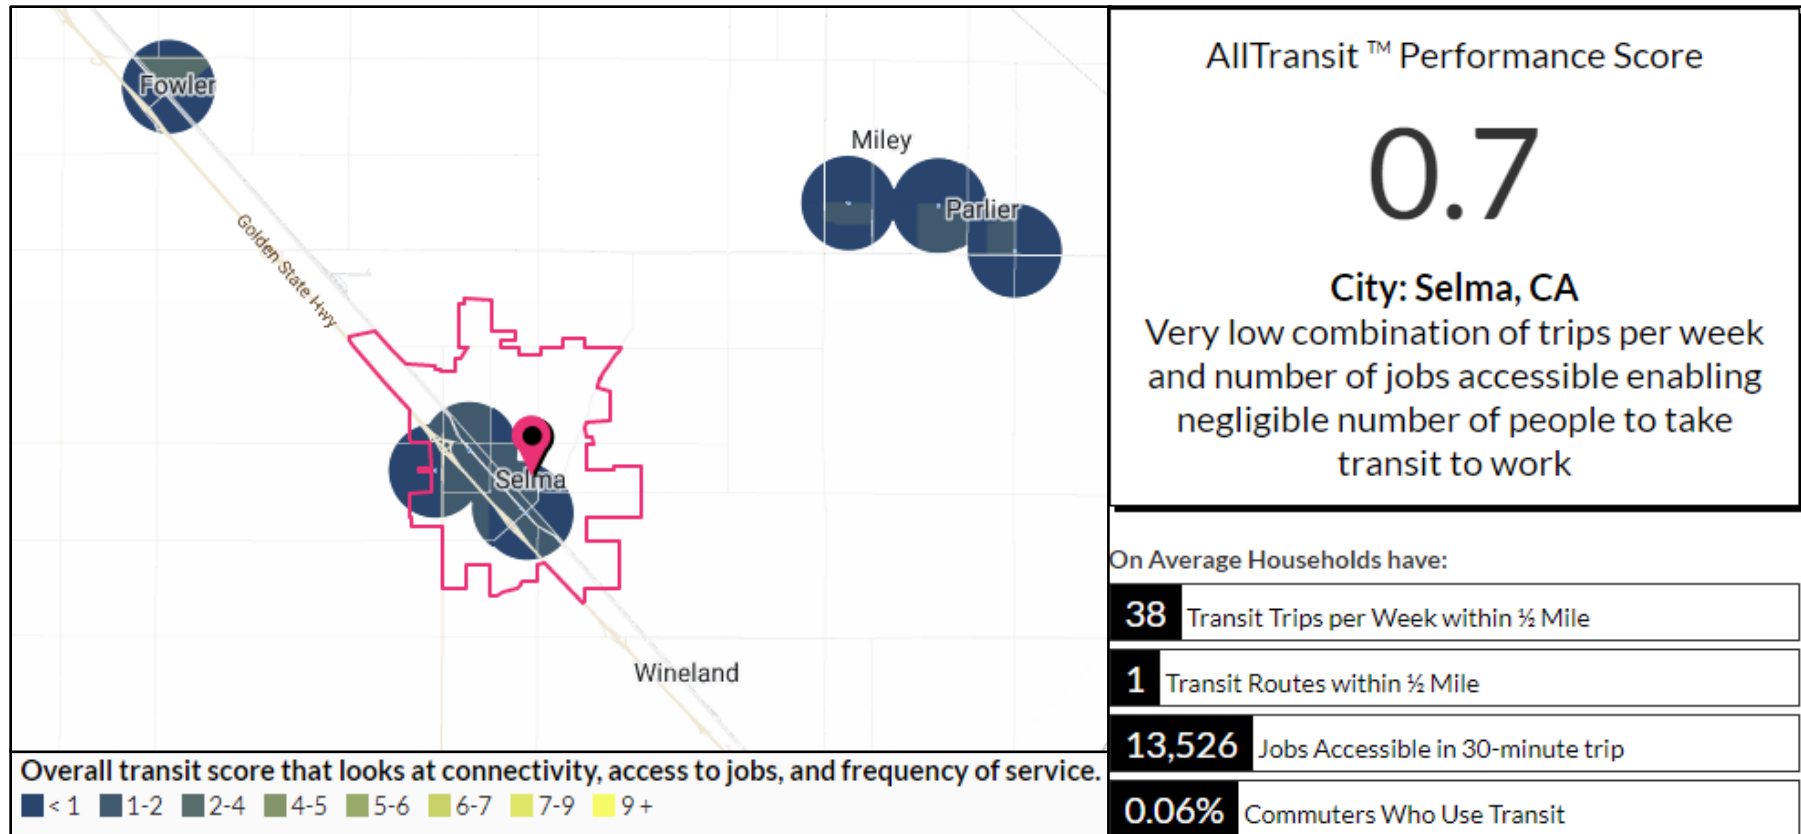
Fowler

Miley

Parlier

Golden State Hwy

Selma

Wineland

Overall transit score that looks at connectivity, access to jobs, and frequency of service.

< 1  1-2  2-4  4-5  5-6  6-7  7-9  9 +

AllTransit ™ Performance Score

0.7

City: Selma, CA

Very low combination of trips per week and number of jobs accessible enabling negligible number of people to take transit to work

On Average Households have:

| 38 | Transit Trips per Week within ½ Mile |
|---|---|
| 1 | Transit Routes within ½ Mile |
| 13,526 | Jobs Accessible in 30-minute trip |
| 0.06% | Commuters Who Use Transit |